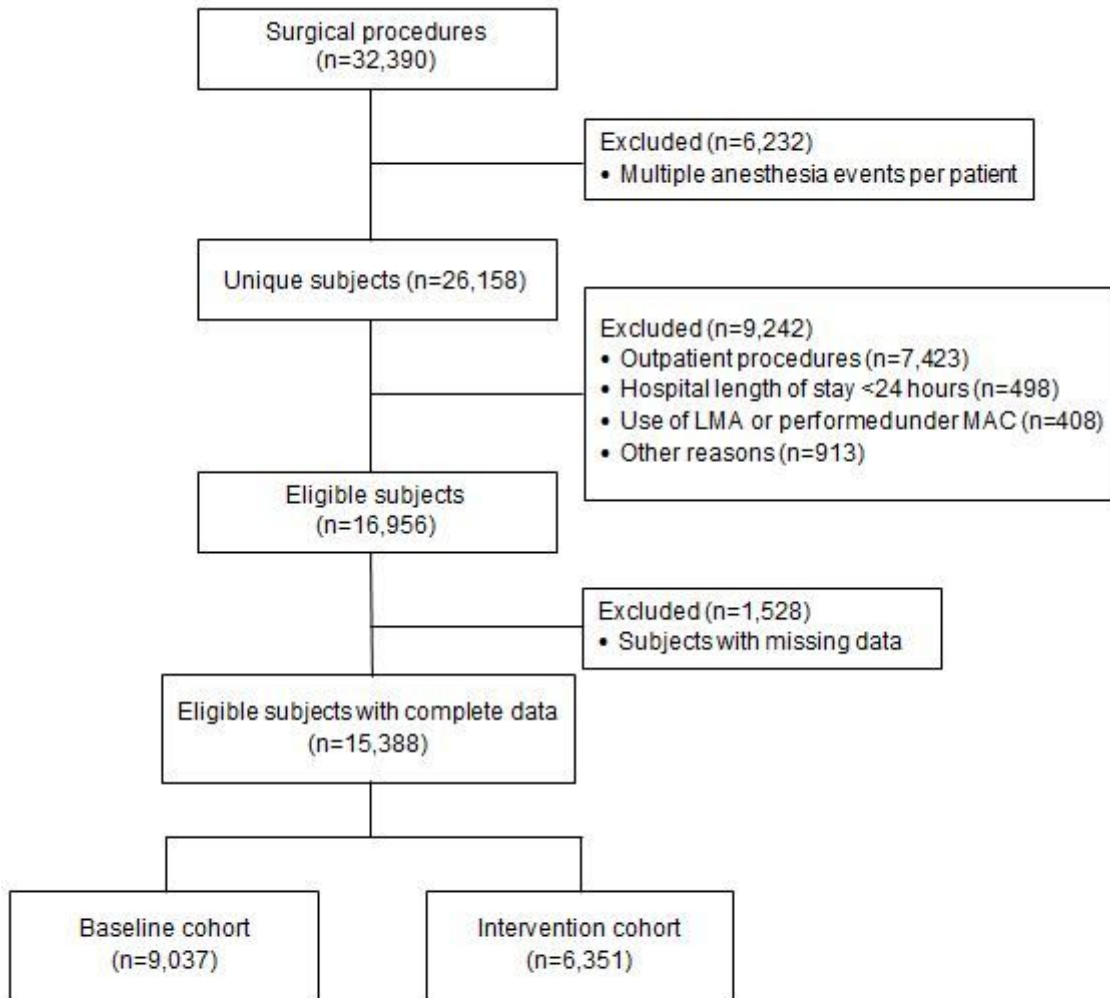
Surgical procedures
(n=32,390)

Excluded (n=6,232)
• Multiple anesthesia events per patient

Unique subjects (n=26,158)

Excluded (n=9,242)
• Outpatient procedures (n=7,423)
• Hospital length of stay <24 hours (n=498)
• Use of LMA or performedunder MAC (n=408)
• Other reasons (n=913)

Eligible subjects
(n=16,956)

Excluded (n=1,528)
• Subjects with missing data

Eligible subjects with complete data
(n=15,388)

Baseline cohort
(n=9,037)

Intervention cohort
(n=6,351)